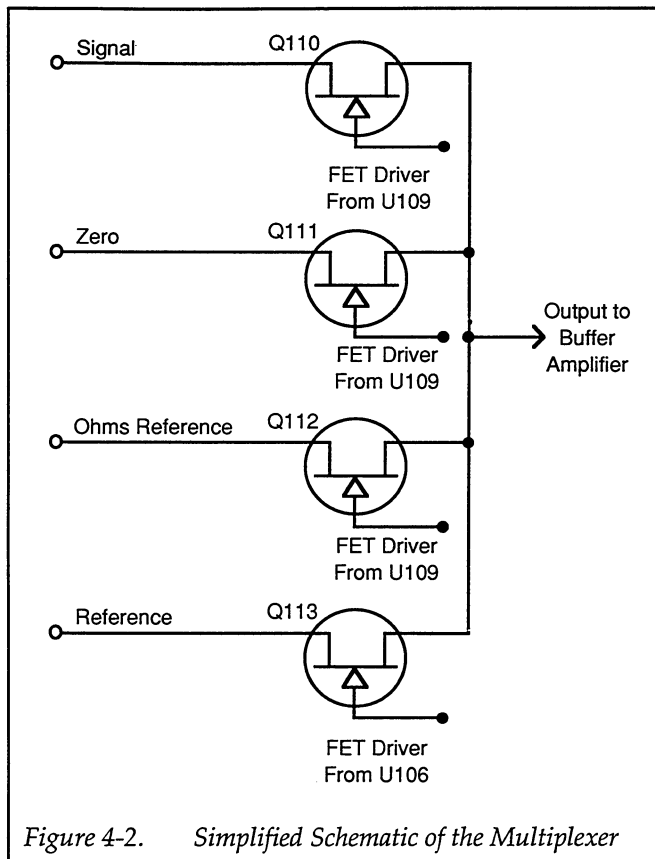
Signal
Q110
FET Driver From U109

Zero
Q111
FET Driver From U109

Output to Buffer Amplifier

Ohms Reference
Q112
FET Driver From U109

Reference
Q113
FET Driver From U106

Figure 4-2. Simplified Schematic of the Multiplexer